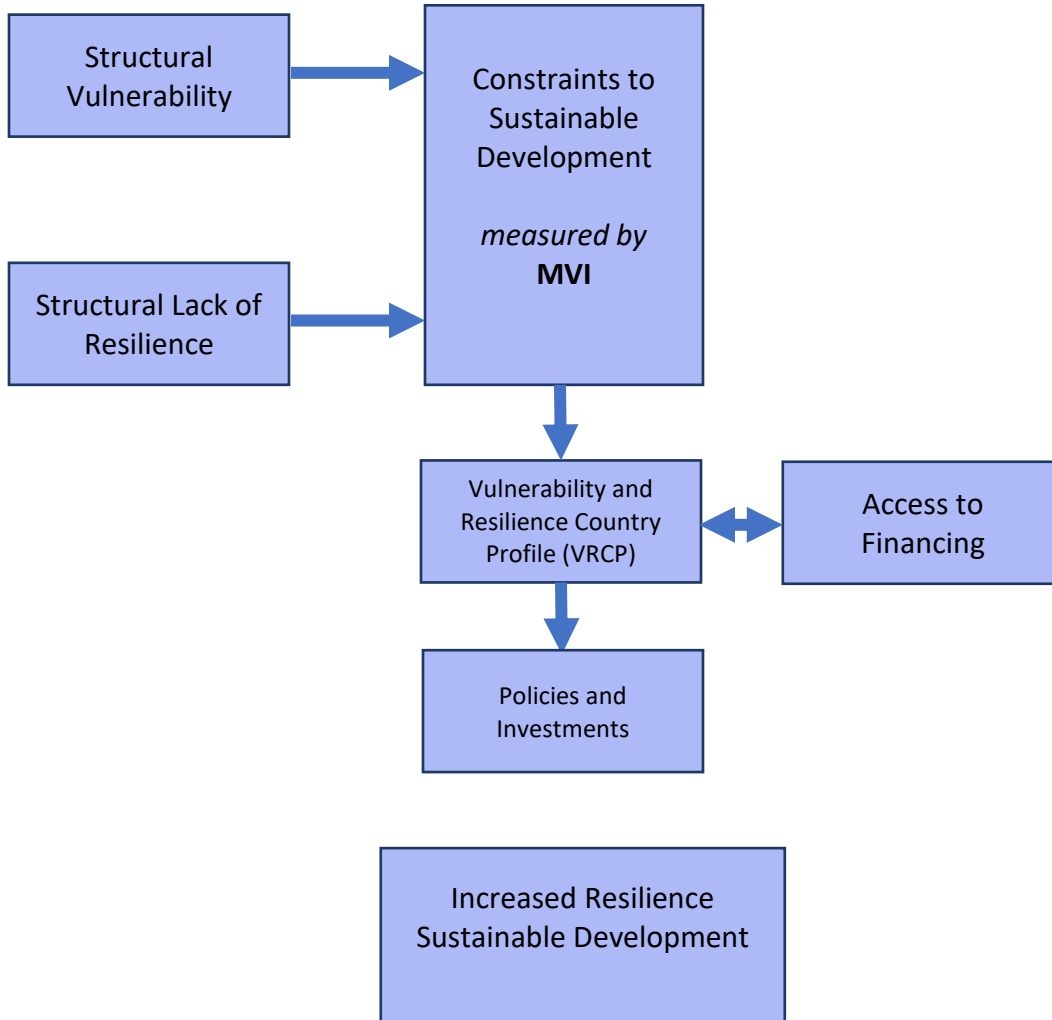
Structural Vulnerability

Structural Lack of Resilience

Constraints to Sustainable Development

*measured by*
**MVI**

Vulnerability and Resilience Country Profile (VRCP)

Access to Financing

Policies and Investments

Increased Resilience Sustainable Development